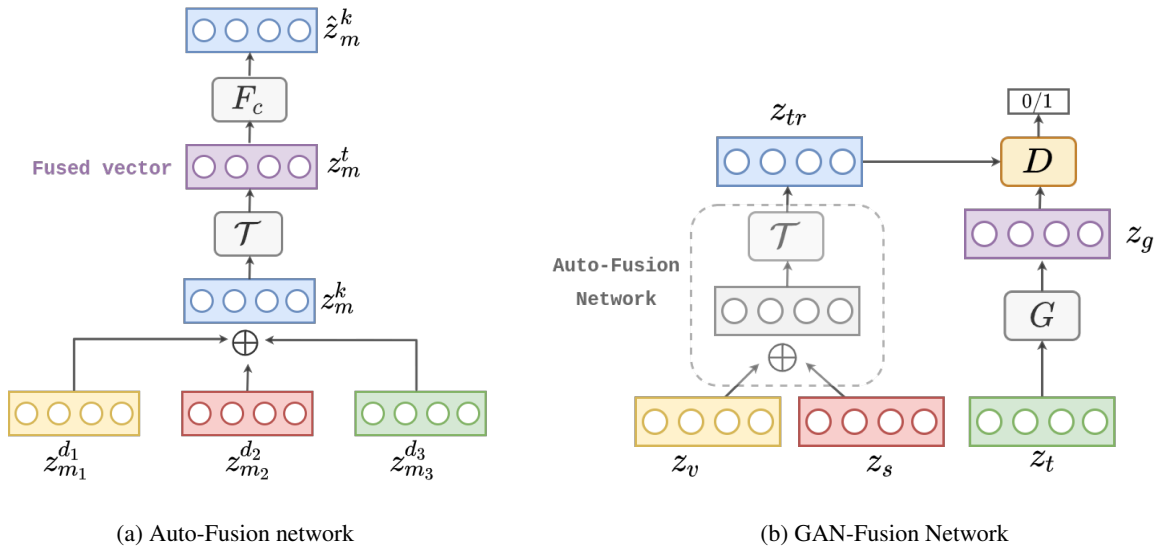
$\hat{z}_m^k$

$F_c$

Fused vector

$z_m^t$

$\mathcal{T}$

$z_m^k$

$\oplus$

$z_{m_1}^{d_1}$

$z_{m_2}^{d_2}$

$z_{m_3}^{d_3}$

(a) Auto-Fusion network

$z_{tr}$

0/1

$D$

$\mathcal{T}$

Auto-Fusion Network

$z_g$

$G$

$\oplus$

$z_v$

$z_s$

$z_t$

(b) GAN-Fusion Network